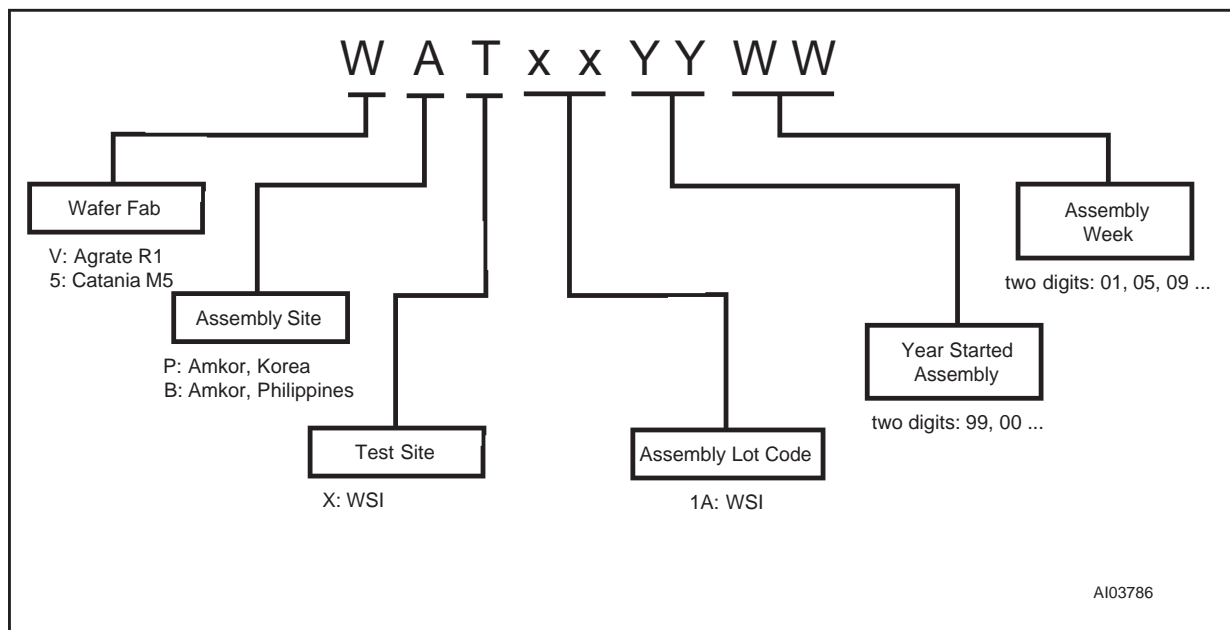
W A T x x Y Y W W

Wafer Fab

V: Agrate R1
5: Catania M5

Assembly Site

P: Amkor, Korea
B: Amkor, Philippines

Test Site

X: WSI

Assembly Lot Code

1A: WSI

Year Started Assembly

two digits: 99, 00 ...

Assembly Week

two digits: 01, 05, 09 ...

AI03786